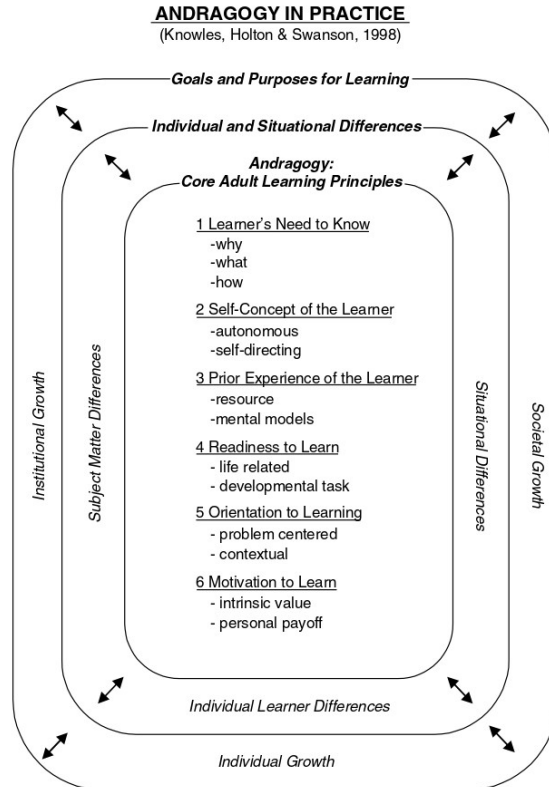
ANDRAGOGY IN PRACTICE
(Knowles, Holton & Swanson, 1998)

Goals and Purposes for Learning

Individual and Situational Differences

Andragogy:
Core Adult Learning Principles

1 Learner's Need to Know
-why
-what
-how

2 Self-Concept of the Learner
-autonomous
-self-directing

3 Prior Experience of the Learner
-resource
-mental models

4 Readiness to Learn
- life related
- developmental task

5 Orientation to Learning
- problem centered
- contextual

6 Motivation to Learn
- intrinsic value
- personal payoff

Institutional Growth

Subject Matter Differences

Situational Differences

Societal Growth

Individual Learner Differences

Individual Growth